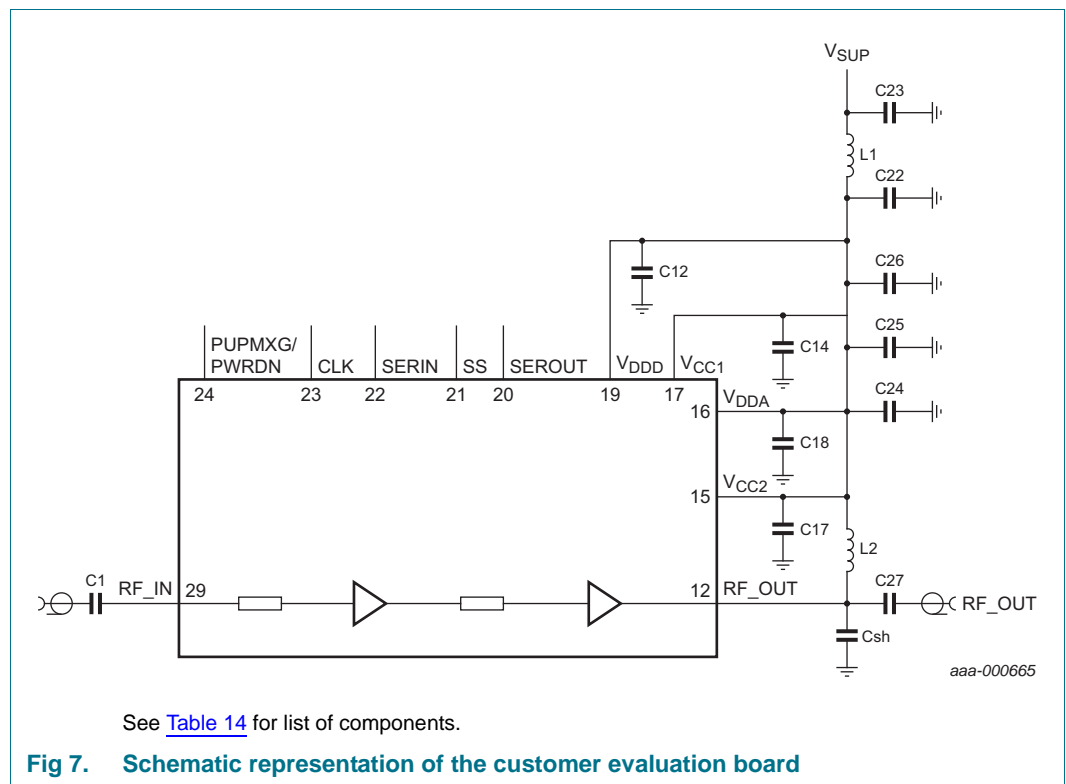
$V_{SUP}$

C23

L1

C22

C26

C12

C25

C14

PUPMXG/ PWRDN

CLK

SERIN

SS

SEROUT

$V_{DDD}$

$V_{CC1}$

24

23

22

21

20

19

17

16

$V_{DDA}$

C24

C18

$V_{CC2}$

15

C17

L2

C1

RF_IN

29

12

RF_OUT

C27

RF_OUT

Csh

aaa-000665

See Table 14 for list of components.

Fig 7. Schematic representation of the customer evaluation board